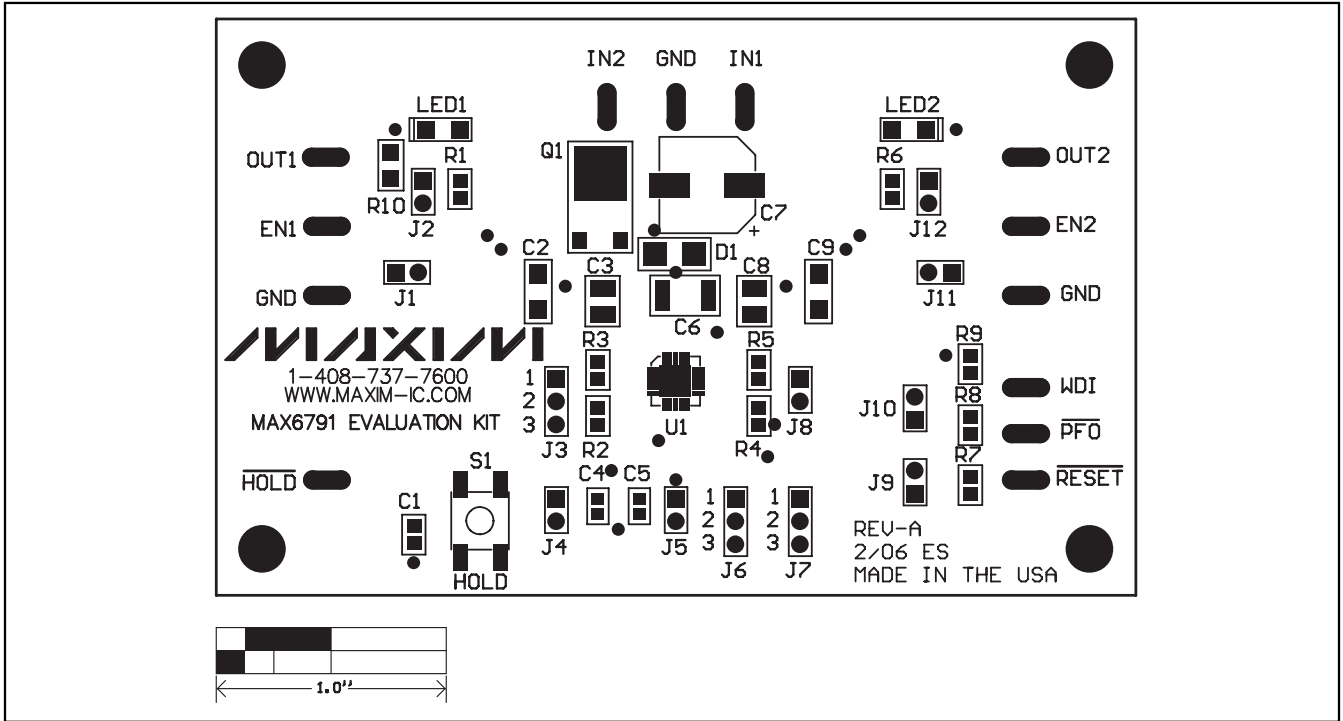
IN2 GND IN1

LED1

LED2

OUT1

R1

Q1

R6

OUT2

R10

J2

C7

+

J12

EN1

EN2

C2

D1

C9

C3

C8

GND

J1

J11

GND

C6

MAXIM

R3

R5

R9

1-408-737-7600
WWW.MAXIM-IC.COM
MAX6791 EVALUATION KIT

1
2
3

J3

R2

U1

R4

J8

WDI

J10

R8

$\overline{PFO}$

R7

$\overline{RESET}$

$\overline{HOLD}$

S1

C4

C5

J9

C1

J4

J5

1
2
3

J6

1
2
3

J7

REV-A
2/06 ES
MADE IN THE USA

HOLD

1.0''